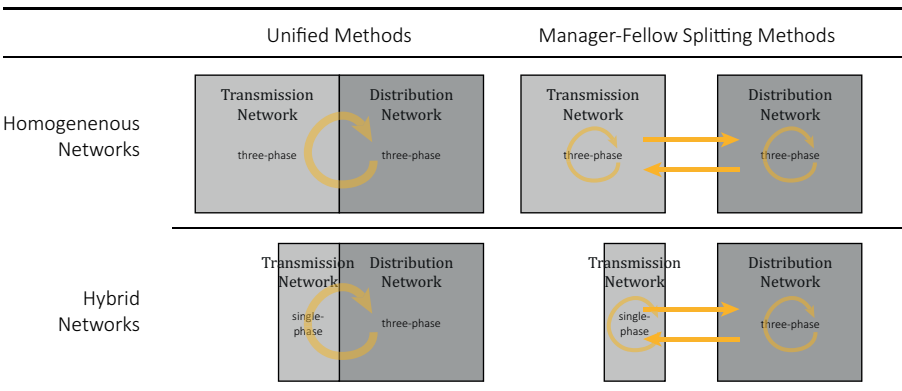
| | Unified Methods | Manager-Fellow Splitting Methods |
|---|---|---|
| Homogenenous Networks | Transmission Network three-phase; Distribution Network three-phase | Transmission Network three-phase; Distribution Network three-phase |
| Hybrid Networks | Transmission Network single-phase; Distribution Network three-phase | Transmission Network single-phase; Distribution Network three-phase |